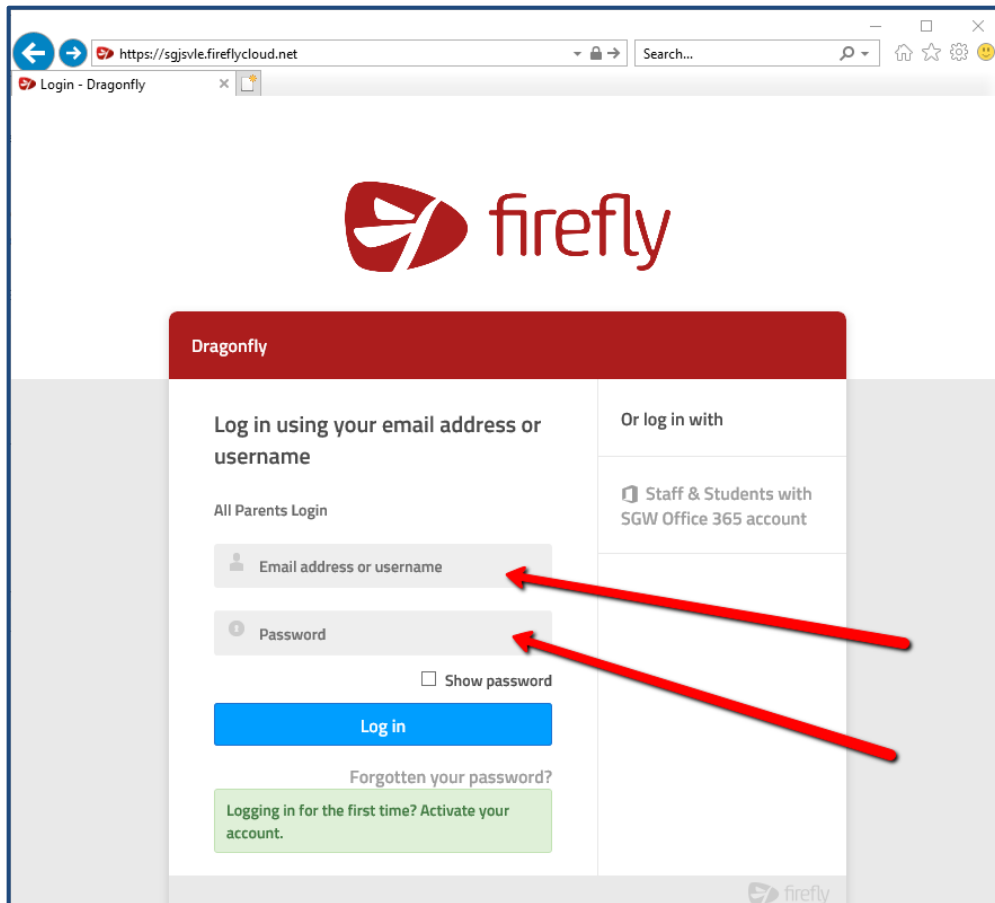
https://sgjsvle.fireflycloud.net
Search...
Login - Dragonfly

firefly

Dragonfly

Log in using your email address or username

All Parents Login

Email address or username

Password

Show password

Log in

Forgotten your password?

Logging in for the first time? Activate your account.

Or log in with

Staff & Students with SGW Office 365 account

firefly